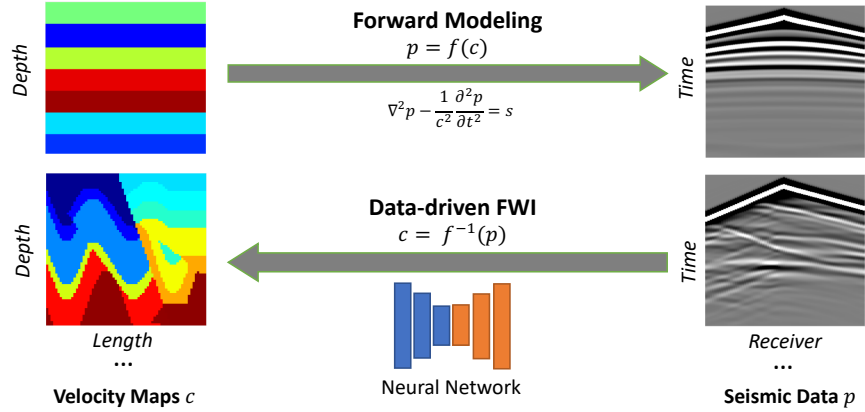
Depth

Forward Modeling
$p = f(c)$

$\nabla^2 p - \frac{1}{c^2}\frac{\partial^2 p}{\partial t^2} = s$

Time

Depth

Data-driven FWI
$c = f^{-1}(p)$

Time

Length
...

Neural Network

Receiver
...

Velocity Maps $c$

Seismic Data $p$